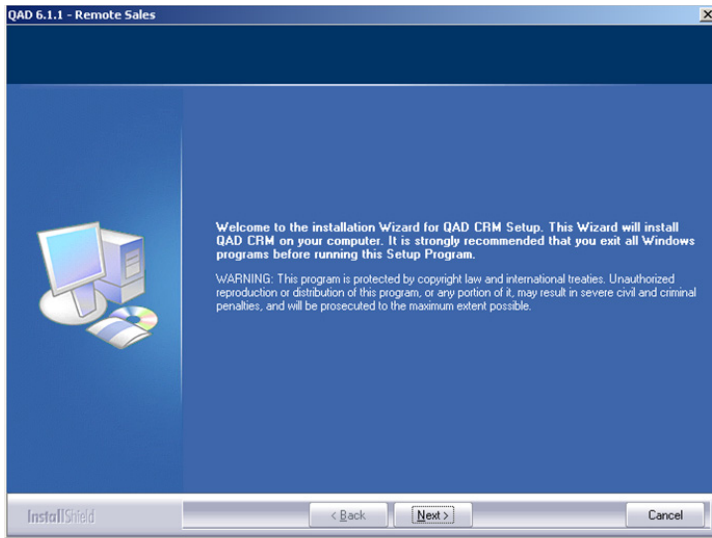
QAD 6.1.1 - Remote Sales

Welcome to the installation Wizard for QAD CRM Setup. This Wizard will install QAD CRM on your computer. It is strongly recommended that you exit all Windows programs before running this Setup Program.

WARNING: This program is protected by copyright law and international treaties. Unauthorized reproduction or distribution of this program, or any portion of it, may result in severe civil and criminal penalties, and will be prosecuted to the maximum extent possible.

InstallShield

< Back

Next >

Cancel